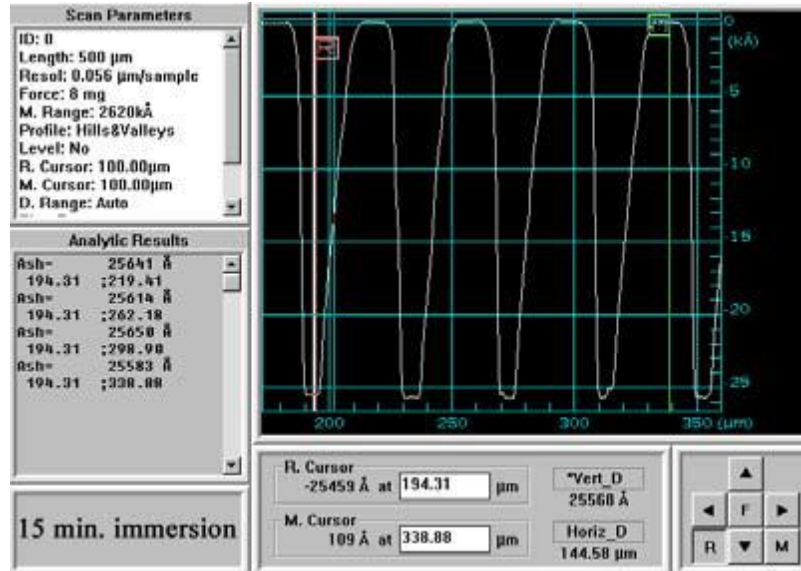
Scan Parameters
ID: 0
Length: 500 µm
Resol: 0.056 µm/sample
Force: 8 mg
M. Range: 2620kÅ
Profile: Hills&Valleys
Level: No
R. Cursor: 100.00µm
M. Cursor: 100.00µm
D. Range: Auto

Analytic Results
Ash= 25641 Å
194.31 ;219.41
Ash= 25614 Å
194.31 ;262.18
Ash= 25650 Å
194.31 ;298.90
Ash= 25583 Å
194.31 ;338.88

15 min. immersion

0
(kÅ)
5
10
15
20
25
200
250
300
350 (µm)

R. Cursor
-25459 Å at 194.31 µm
M. Cursor
109 Å at 338.88 µm
*Vert_D
25568 Å
Horiz_D
144.58 µm
F
R
M